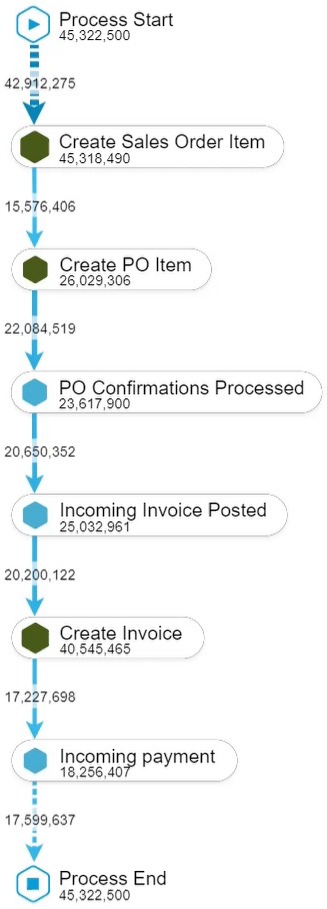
Process Start
45,322,500

42,912,275

Create Sales Order Item
45,318,490

15,576,406

Create PO Item
26,029,306

22,084,519

PO Confirmations Processed
23,617,900

20,650,352

Incoming Invoice Posted
25,032,961

20,200,122

Create Invoice
40,545,465

17,227,698

Incoming payment
18,256,407

17,599,637

Process End
45,322,500